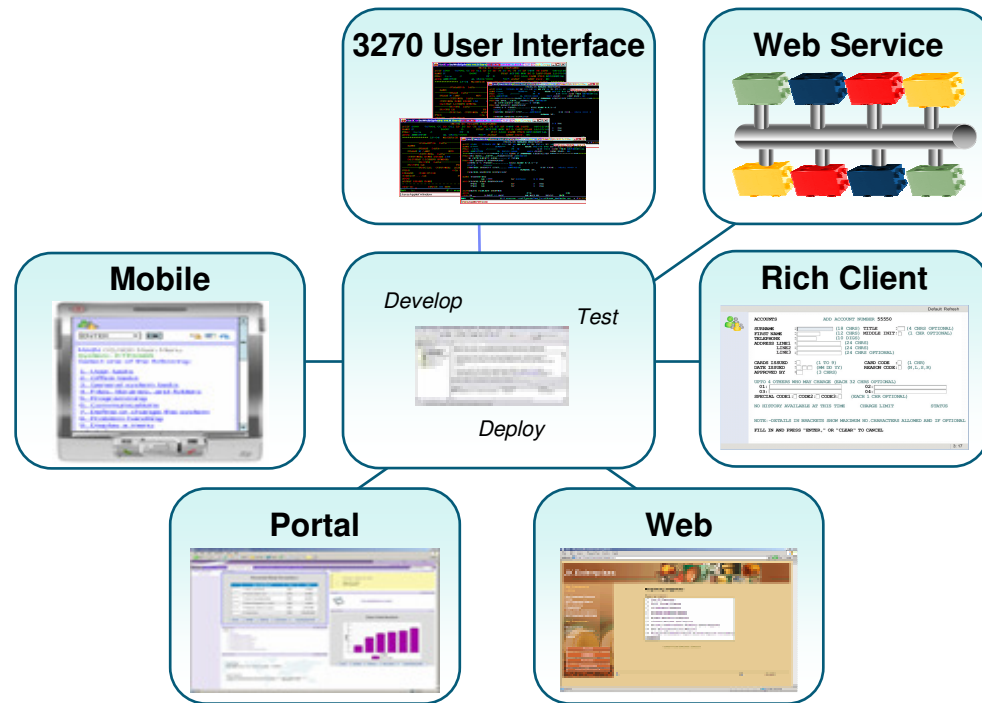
3270 User Interface

Web Service

Mobile

Develop

Test

Deploy

Rich Client

Default Refresh

ACCOUNTS

ADD ACCOUNT NUMBER 55550

SURNAME (18 CHRS) TITLE (4 CHRS OPTIONAL)
FIRST NAME (12 CHRS) MIDDLE INIT (1 CHR OPTIONAL)
TELEPHONE (10 DIGS)
ADDRESS LINE1 (24 CHRS)
LINE2 (24 CHRS)
LINE3 (24 CHRS OPTIONAL)

CARDS ISSUED (1 TO 9) CARD CODE (1 CHR)
DATE ISSUED (MM DD YY) REASON CODE (N,L,S,R)
APPROVED BY (3 CHRS)

UPTO 4 OTHERS WHO MAY CHARGE (EACH 32 CHRS OPTIONAL)
O1: O2:
O3: O4:
SPECIAL CODE1 CODE2 CODE3 (EACH 1 CHR OPTIONAL)

NO HISTORY AVAILABLE AT THIS TIME CHARGE LIMIT STATUS

NOTE:- DETAILS IN BRACKETS SHOW MAXIMUM NO. CHARACTERS ALLOWED AND IF OPTIONAL

FILL IN AND PRESS "ENTER," OR "CLEAR" TO CANCEL

Portal

Web